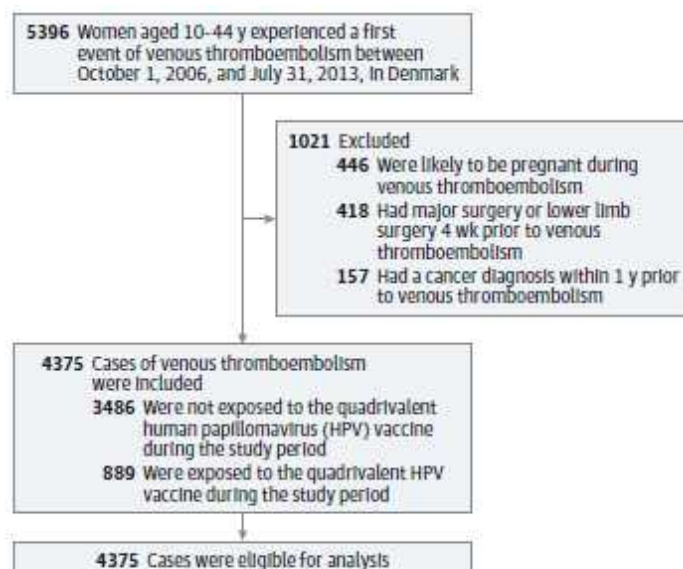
5396 Women aged 10-44 y experienced a first event of venous thromboembolism between October 1, 2006, and July 31, 2013, in Denmark

1021 Excluded
446 Were likely to be pregnant during venous thromboembolism
418 Had major surgery or lower limb surgery 4 wk prior to venous thromboembolism
157 Had a cancer diagnosis within 1 y prior to venous thromboembolism

4375 Cases of venous thromboembolism were included
3486 Were not exposed to the quadrivalent human papillomavirus (HPV) vaccine during the study period
889 Were exposed to the quadrivalent HPV vaccine during the study period

4375 Cases were eligible for analysis